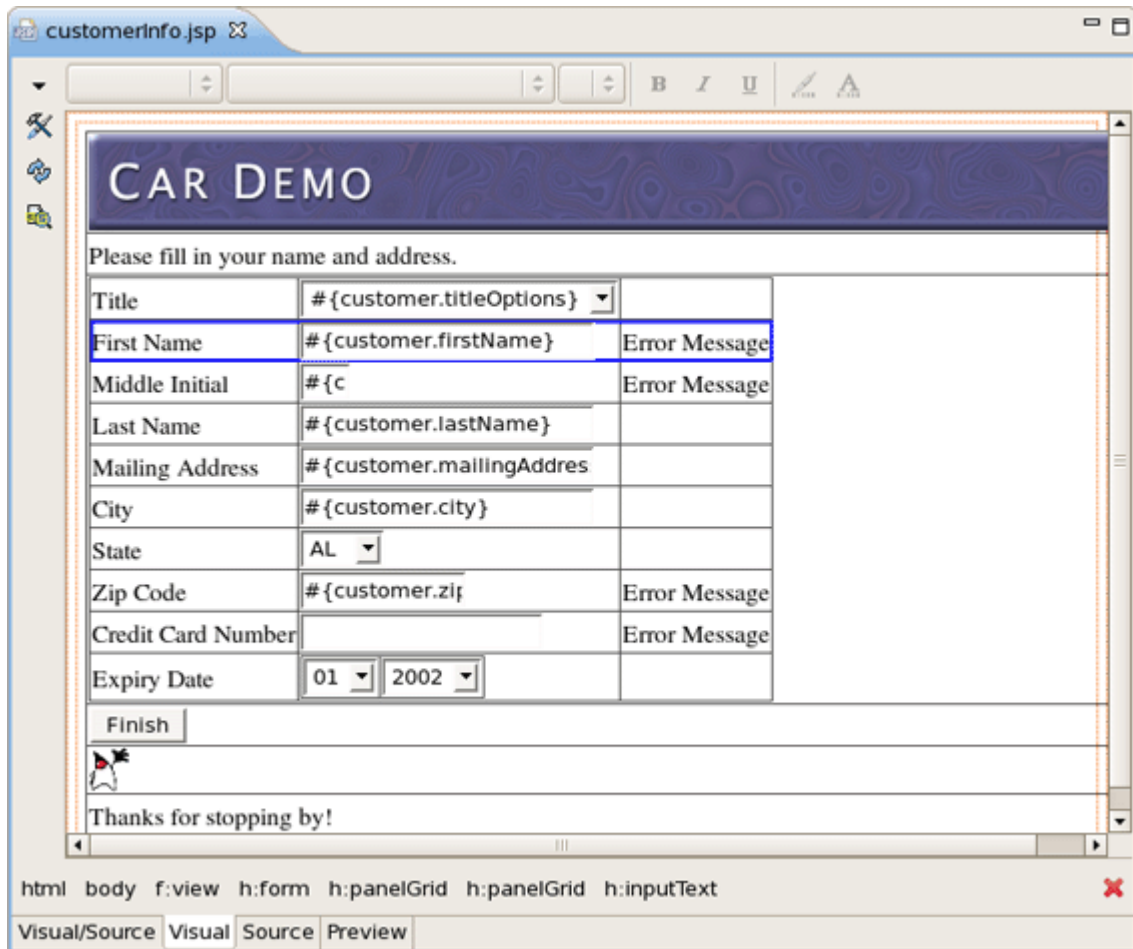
customerInfo.jsp ☒

B I U

CAR DEMO

Please fill in your name and address.

| Title | #{customer.titleOptions} | |
|---|---|---|
| First Name | #{customer.firstName} | Error Message |
| Middle Initial | #{c | Error Message |
| Last Name | #{customer.lastName} | |
| Mailing Address | #{customer.mailingAddres | |
| City | #{customer.city} | |
| State | AL | |
| Zip Code | #{customer.zip | Error Message |
| Credit Card Number | | Error Message |
| Expiry Date | 01 2002 | |

Finish

Thanks for stopping by!

html body f:view h:form h:panelGrid h:panelGrid h:inputText

Visual/Source Visual Source Preview